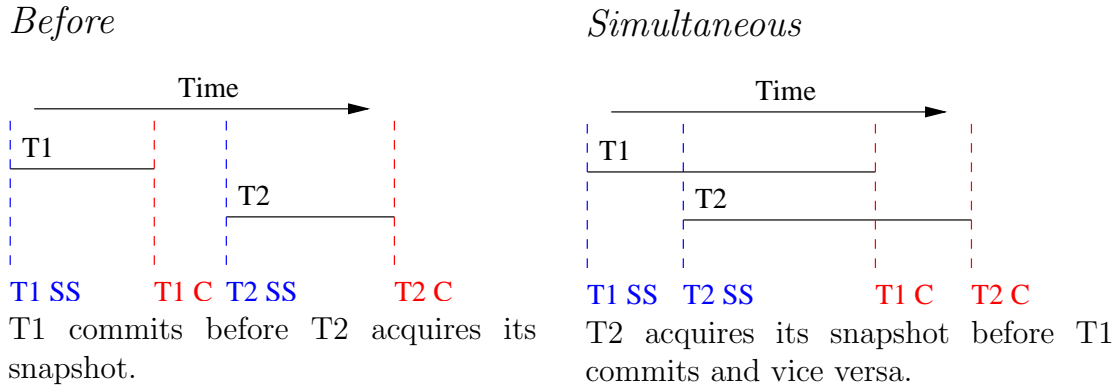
*Before*

Time

T1

T2

T1 SS T1 C T2 SS T2 C

T1 commits before T2 acquires its snapshot.

*Simultaneous*

Time

T1

T2

T1 SS T2 SS T1 C T2 C

T2 acquires its snapshot before T1 commits and vice versa.